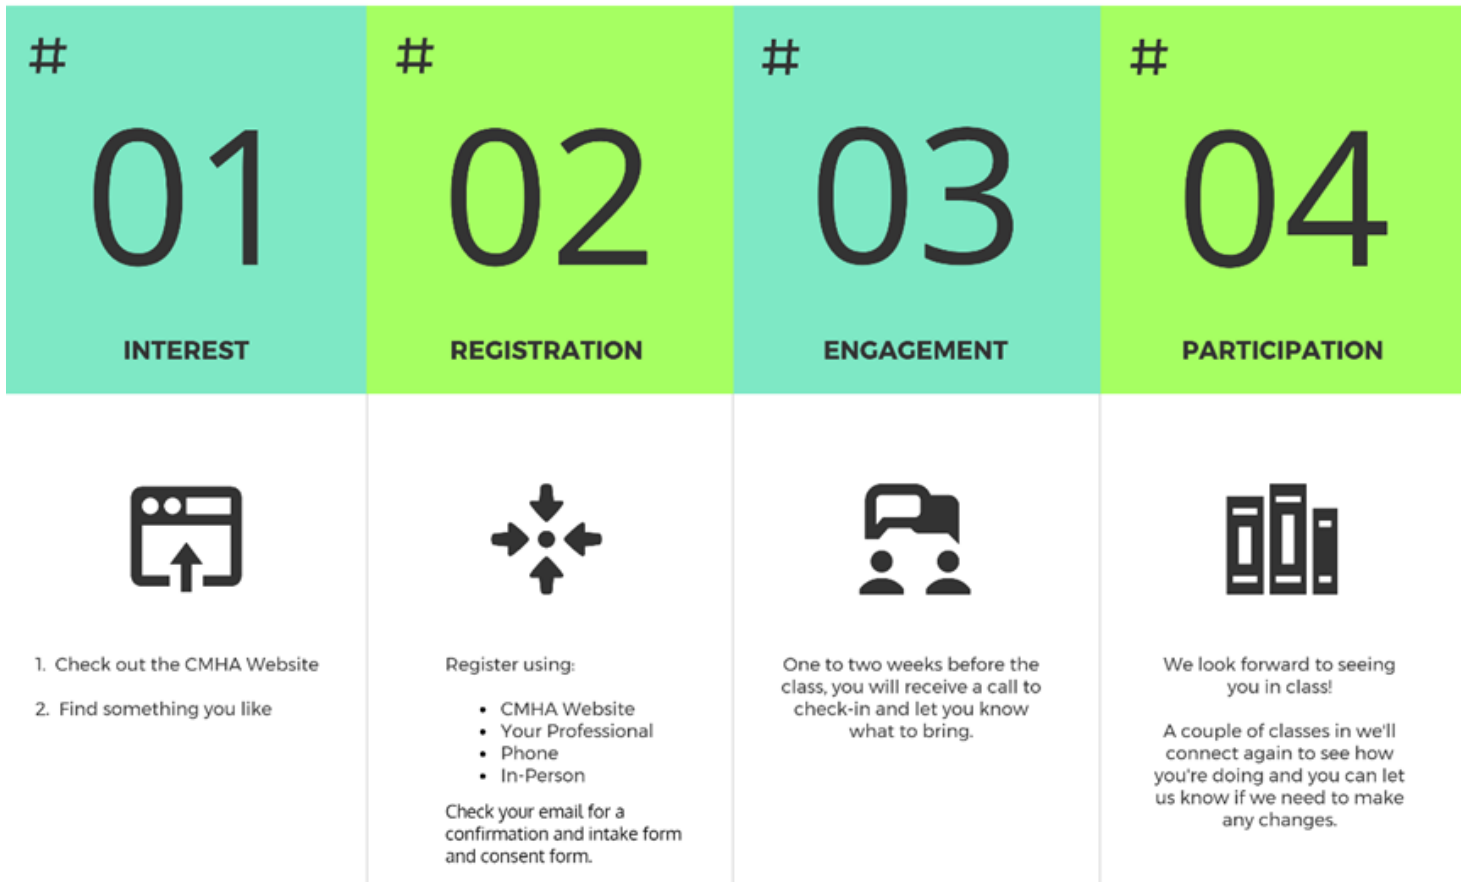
# 01 INTEREST

1. Check out the CMHA Website

2. Find something you like

# 02 REGISTRATION

Register using:

- CMHA Website
- Your Professional
- Phone
- In-Person

Check your email for a confirmation and intake form and consent form.

# 03 ENGAGEMENT

One to two weeks before the class, you will receive a call to check-in and let you know what to bring.

# 04 PARTICIPATION

We look forward to seeing you in class!

A couple of classes in we'll connect again to see how you're doing and you can let us know if we need to make any changes.